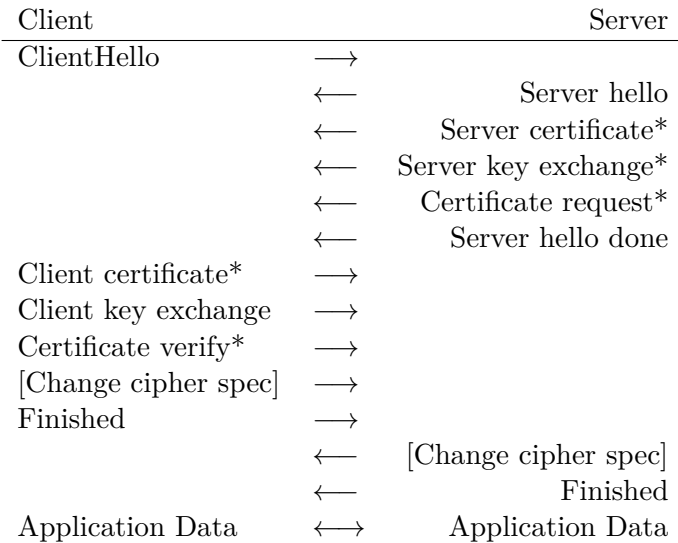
| Client | | Server |
|---|---|---|
| ClientHello | $\longrightarrow$ | |
| | $\longleftarrow$ | Server hello |
| | $\longleftarrow$ | Server certificate* |
| | $\longleftarrow$ | Server key exchange* |
| | $\longleftarrow$ | Certificate request* |
| | $\longleftarrow$ | Server hello done |
| Client certificate* | $\longrightarrow$ | |
| Client key exchange | $\longrightarrow$ | |
| Certificate verify* | $\longrightarrow$ | |
| [Change cipher spec] | $\longrightarrow$ | |
| Finished | $\longrightarrow$ | |
| | $\longleftarrow$ | [Change cipher spec] |
| | $\longleftarrow$ | Finished |
| Application Data | $\longleftrightarrow$ | Application Data |